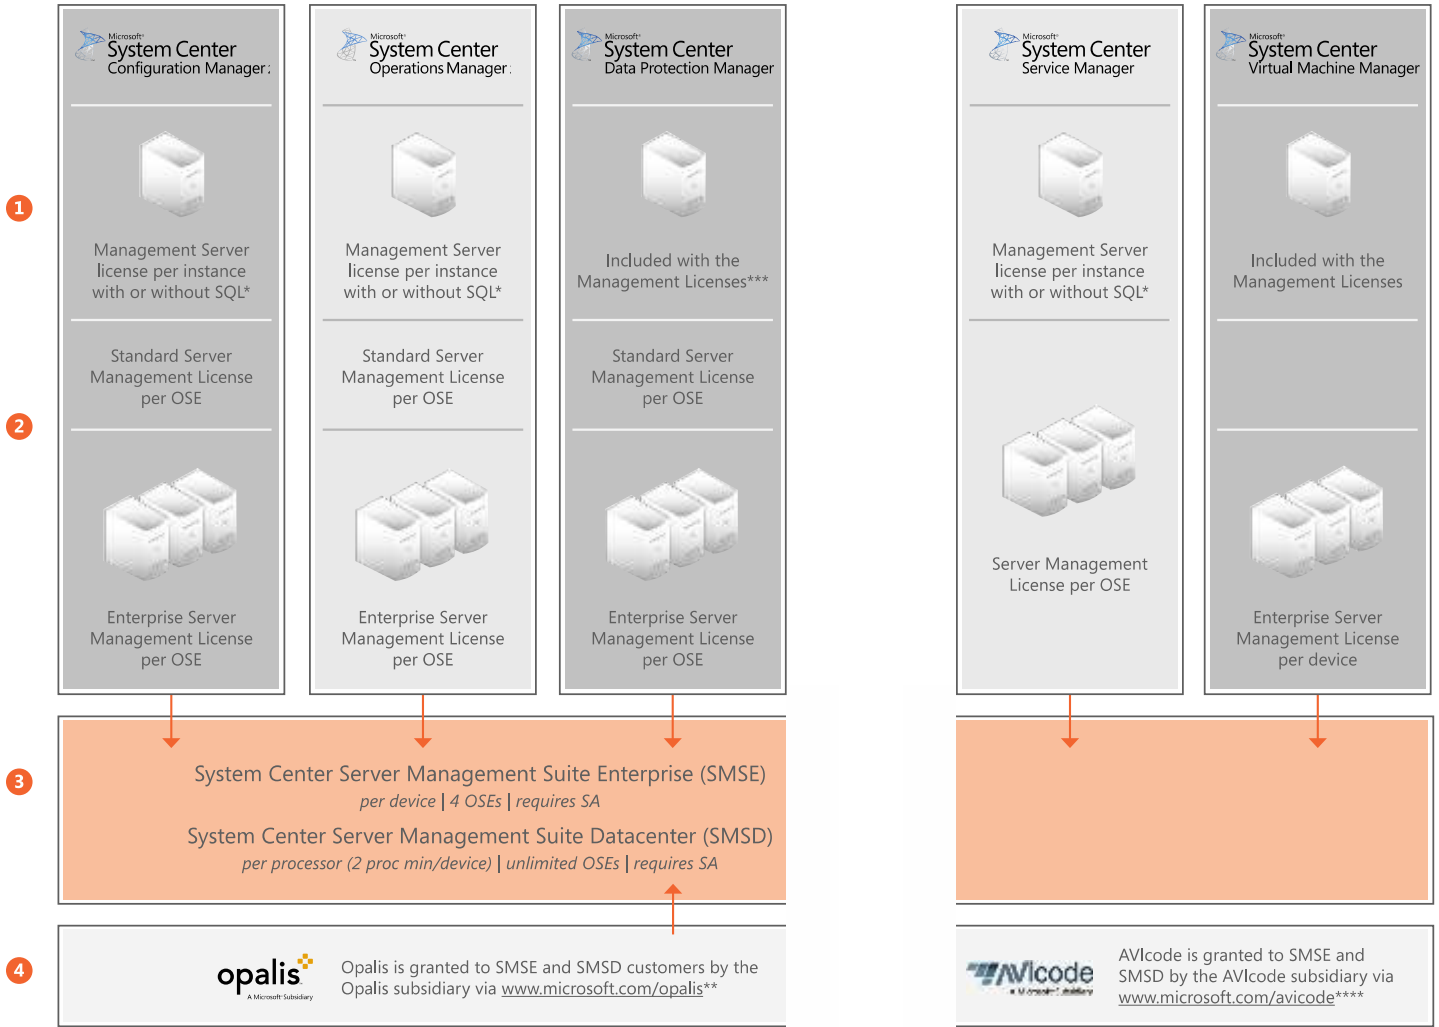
Microsoft
System Center
Configuration Manager

Management Server license per instance with or without SQL*

Standard Server Management License per OSE

Enterprise Server Management License per OSE

Microsoft
System Center
Operations Manager

Management Server license per instance with or without SQL*

Standard Server Management License per OSE

Enterprise Server Management License per OSE

Microsoft
System Center
Data Protection Manager

Included with the Management Licenses***

Standard Server Management License per OSE

Enterprise Server Management License per OSE

Microsoft
System Center
Service Manager

Management Server license per instance with or without SQL*

Server Management License per OSE

Microsoft
System Center
Virtual Machine Manager

Included with the Management Licenses

Enterprise Server Management License per device

1

2

3

System Center Server Management Suite Enterprise (SMSE)
per device | 4 OSEs | requires SA

System Center Server Management Suite Datacenter (SMSD)
per processor (2 proc min/device) | unlimited OSEs | requires SA

4

opalis
A Microsoft Subsidiary

Opalis is granted to SMSE and SMSD customers by the Opalis subsidiary via www.microsoft.com/opalis**

AVIcode
A Microsoft Subsidiary

AVIcode is granted to SMSE and SMSD by the AVIcode subsidiary via www.microsoft.com/avicode****